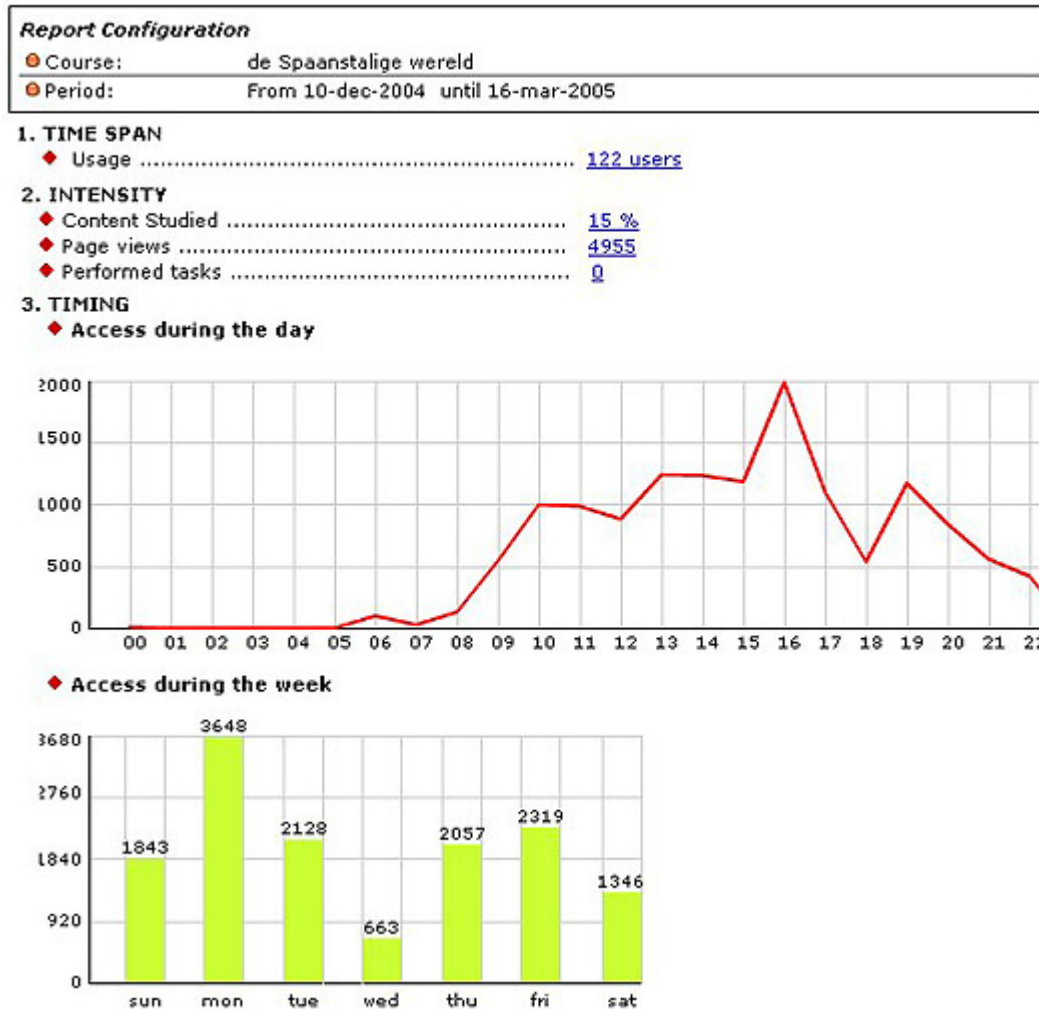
Report Configuration

Course: de Spaanstalige wereld

Period: From 10-dec-2004 until 16-mar-2005

1. TIME SPAN

Usage ........................................................ 122 users

2. INTENSITY

Content Studied ............................................ 15 %

Page views ................................................... 4955

Performed tasks ............................................ 0

3. TIMING

Access during the day

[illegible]000
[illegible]500
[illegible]000
500
0

00 01 02 03 04 05 06 07 08 09 10 11 12 13 14 15 16 17 18 19 20 21 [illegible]

Access during the week

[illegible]680
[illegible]760
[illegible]840
920
0

1843 3648 2128 663 2057 2319 1346

sun mon tue wed thu fri sat